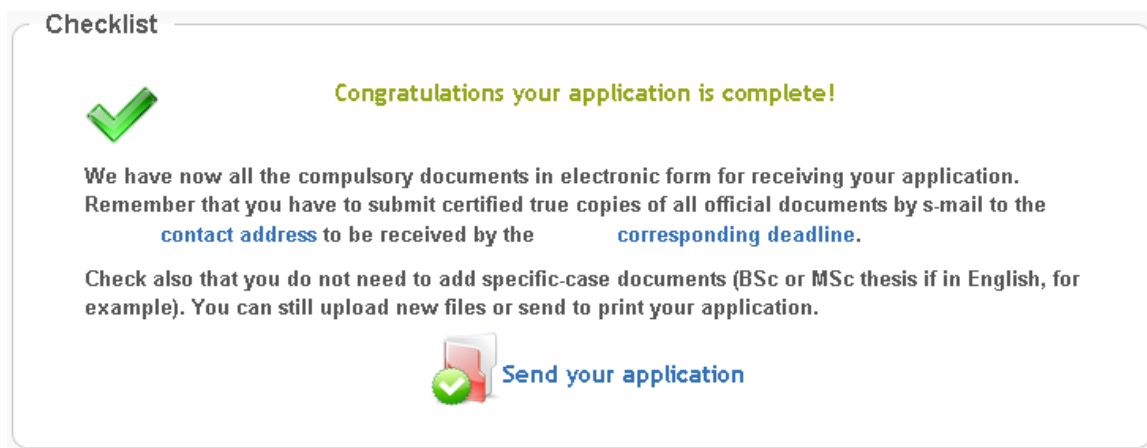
Checklist

Congratulations your application is complete!

We have now all the compulsory documents in electronic form for receiving your application. Remember that you have to submit certified true copies of all official documents by s-mail to the contact address to be received by the corresponding deadline.

Check also that you do not need to add specific-case documents (BSc or MSc thesis if in English, for example). You can still upload new files or send to print your application.

Send your application